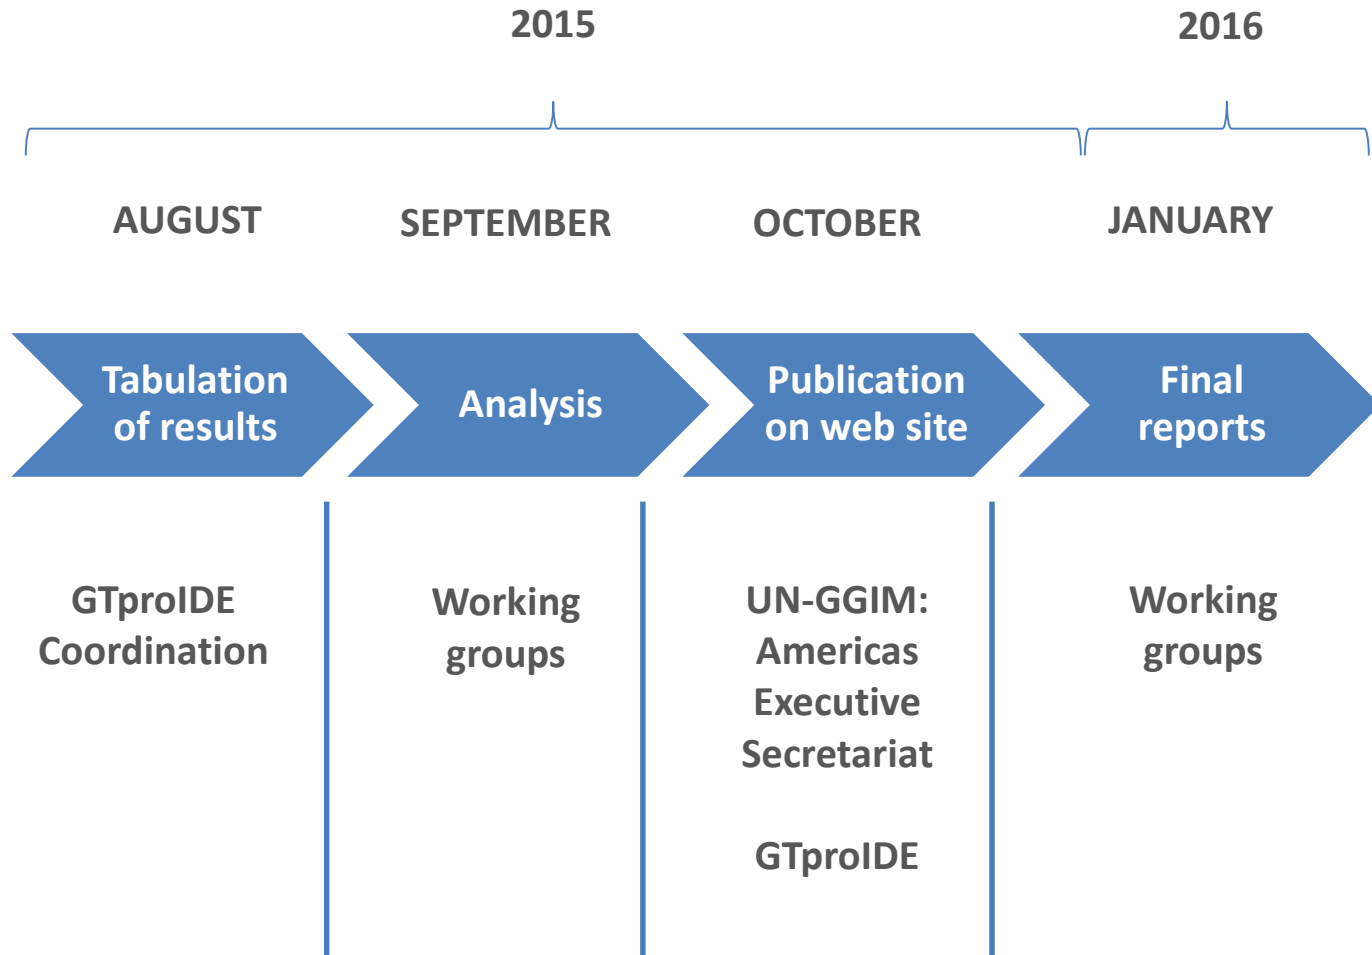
2015

2016

AUGUST

SEPTEMBER

OCTOBER

JANUARY

Tabulation of results

Analysis

Publication on web site

Final reports

GTproIDE Coordination

Working groups

UN-GGIM: Americas Executive Secretariat

GTproIDE

Working groups